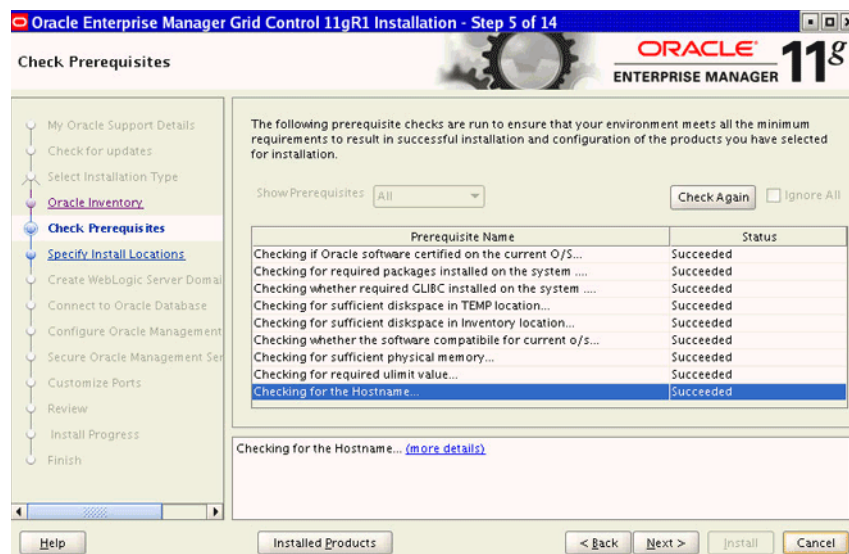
Oracle Enterprise Manager Grid Control 11gR1 Installation - Step 5 of 14

Check Prerequisites

ORACLE ENTERPRISE MANAGER 11g

My Oracle Support Details
Check for updates
Select Installation Type
Oracle Inventory
Check Prerequisites
Specify Install Locations
Create WebLogic Server Domai
Connect to Oracle Database
Configure Oracle Management
Secure Oracle Management Ser
Customize Ports
Review
Install Progress
Finish

The following prerequisite checks are run to ensure that your environment meets all the minimum requirements to result in successful installation and configuration of the products you have selected for installation.

Show Prerequisites All

Check Again

Ignore All

| Prerequisite Name | Status |
|---|---|
| Checking if Oracle software certified on the current O/S... | Succeeded |
| Checking for required packages installed on the system .... | Succeeded |
| Checking whether required GLIBC installed on the system .... | Succeeded |
| Checking for sufficient diskspace in TEMP location... | Succeeded |
| Checking for sufficient diskspace in Inventory location... | Succeeded |
| Checking whether the software compatibile for current o/s... | Succeeded |
| Checking for sufficient physical memory... | Succeeded |
| Checking for required ulimit value... | Succeeded |
| Checking for the Hostname... | Succeeded |

Checking for the Hostname... (more details)

Help

Installed Products

< Back

Next >

Install

Cancel